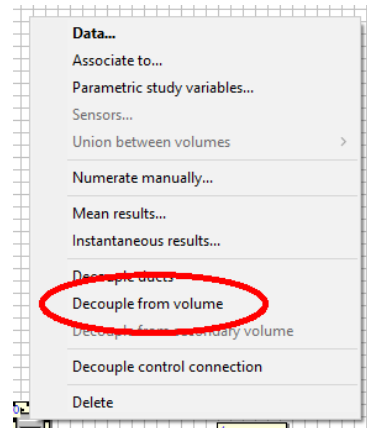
Data...
Associate to...
Parametric study variables...
Sensors...
Union between volumes >
Numerate manually...
Mean results...
Instantaneous results...
Decouple ducts
Decouple from volume
Decouple from secondary volume
Decouple control connection
Delete